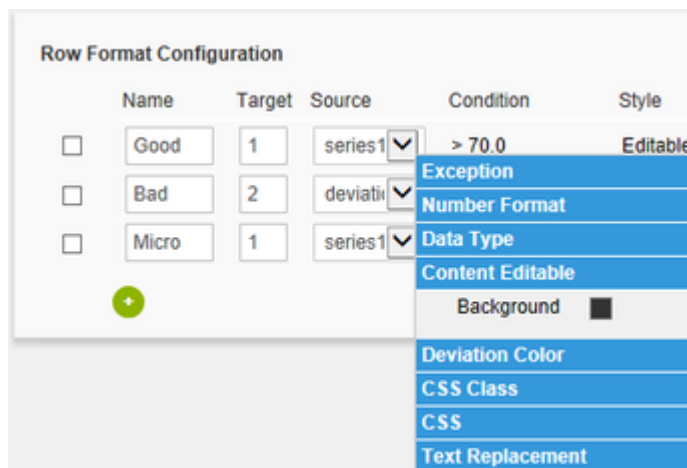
Row Format Configuration

| | Name | Target | Source | Condition | Style |
|---|---|---|---|---|---|
| ☐ | Good | 1 | series1 | > 70.0 | Editable |
| ☐ | Bad | 2 | deviati | | |
| ☐ | Micro | 1 | series1 | | |

Exception
Number Format
Data Type
Content Editable
Background
Deviation Color
CSS Class
CSS
Text Replacement